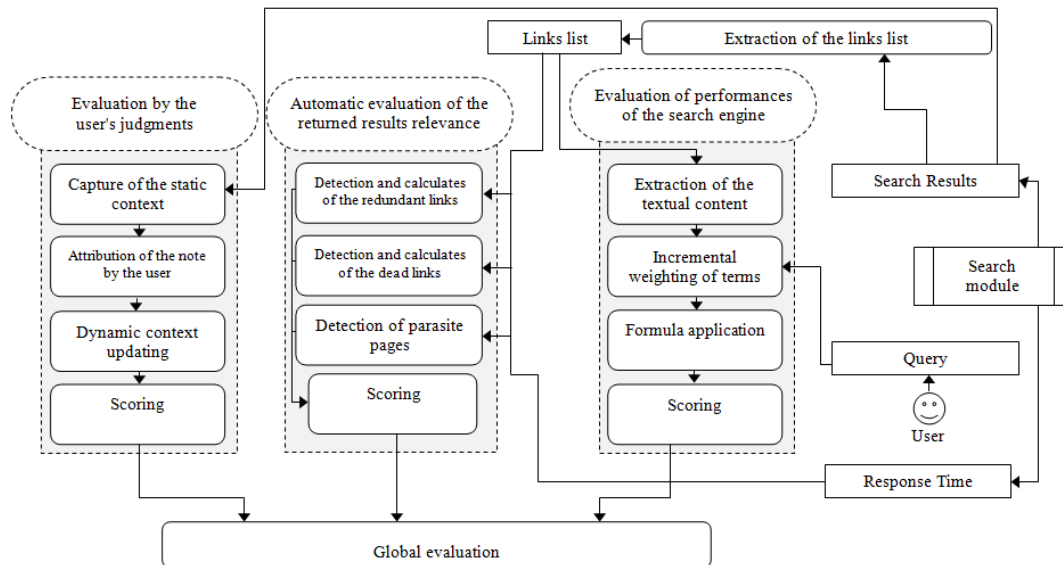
Links list

Extraction of the links list

Evaluation by the user's judgments

Capture of the static context

Attribution of the note by the user

Dynamic context updating

Scoring

Automatic evaluation of the returned results relevance

Detection and calculates of the redundant links

Detection and calculates of the dead links

Detection of parasite pages

Scoring

Evaluation of performances of the search engine

Extraction of the textual content

Incremental weighting of terms

Formula application

Scoring

Search Results

Search module

Query

User

Response Time

Global evaluation